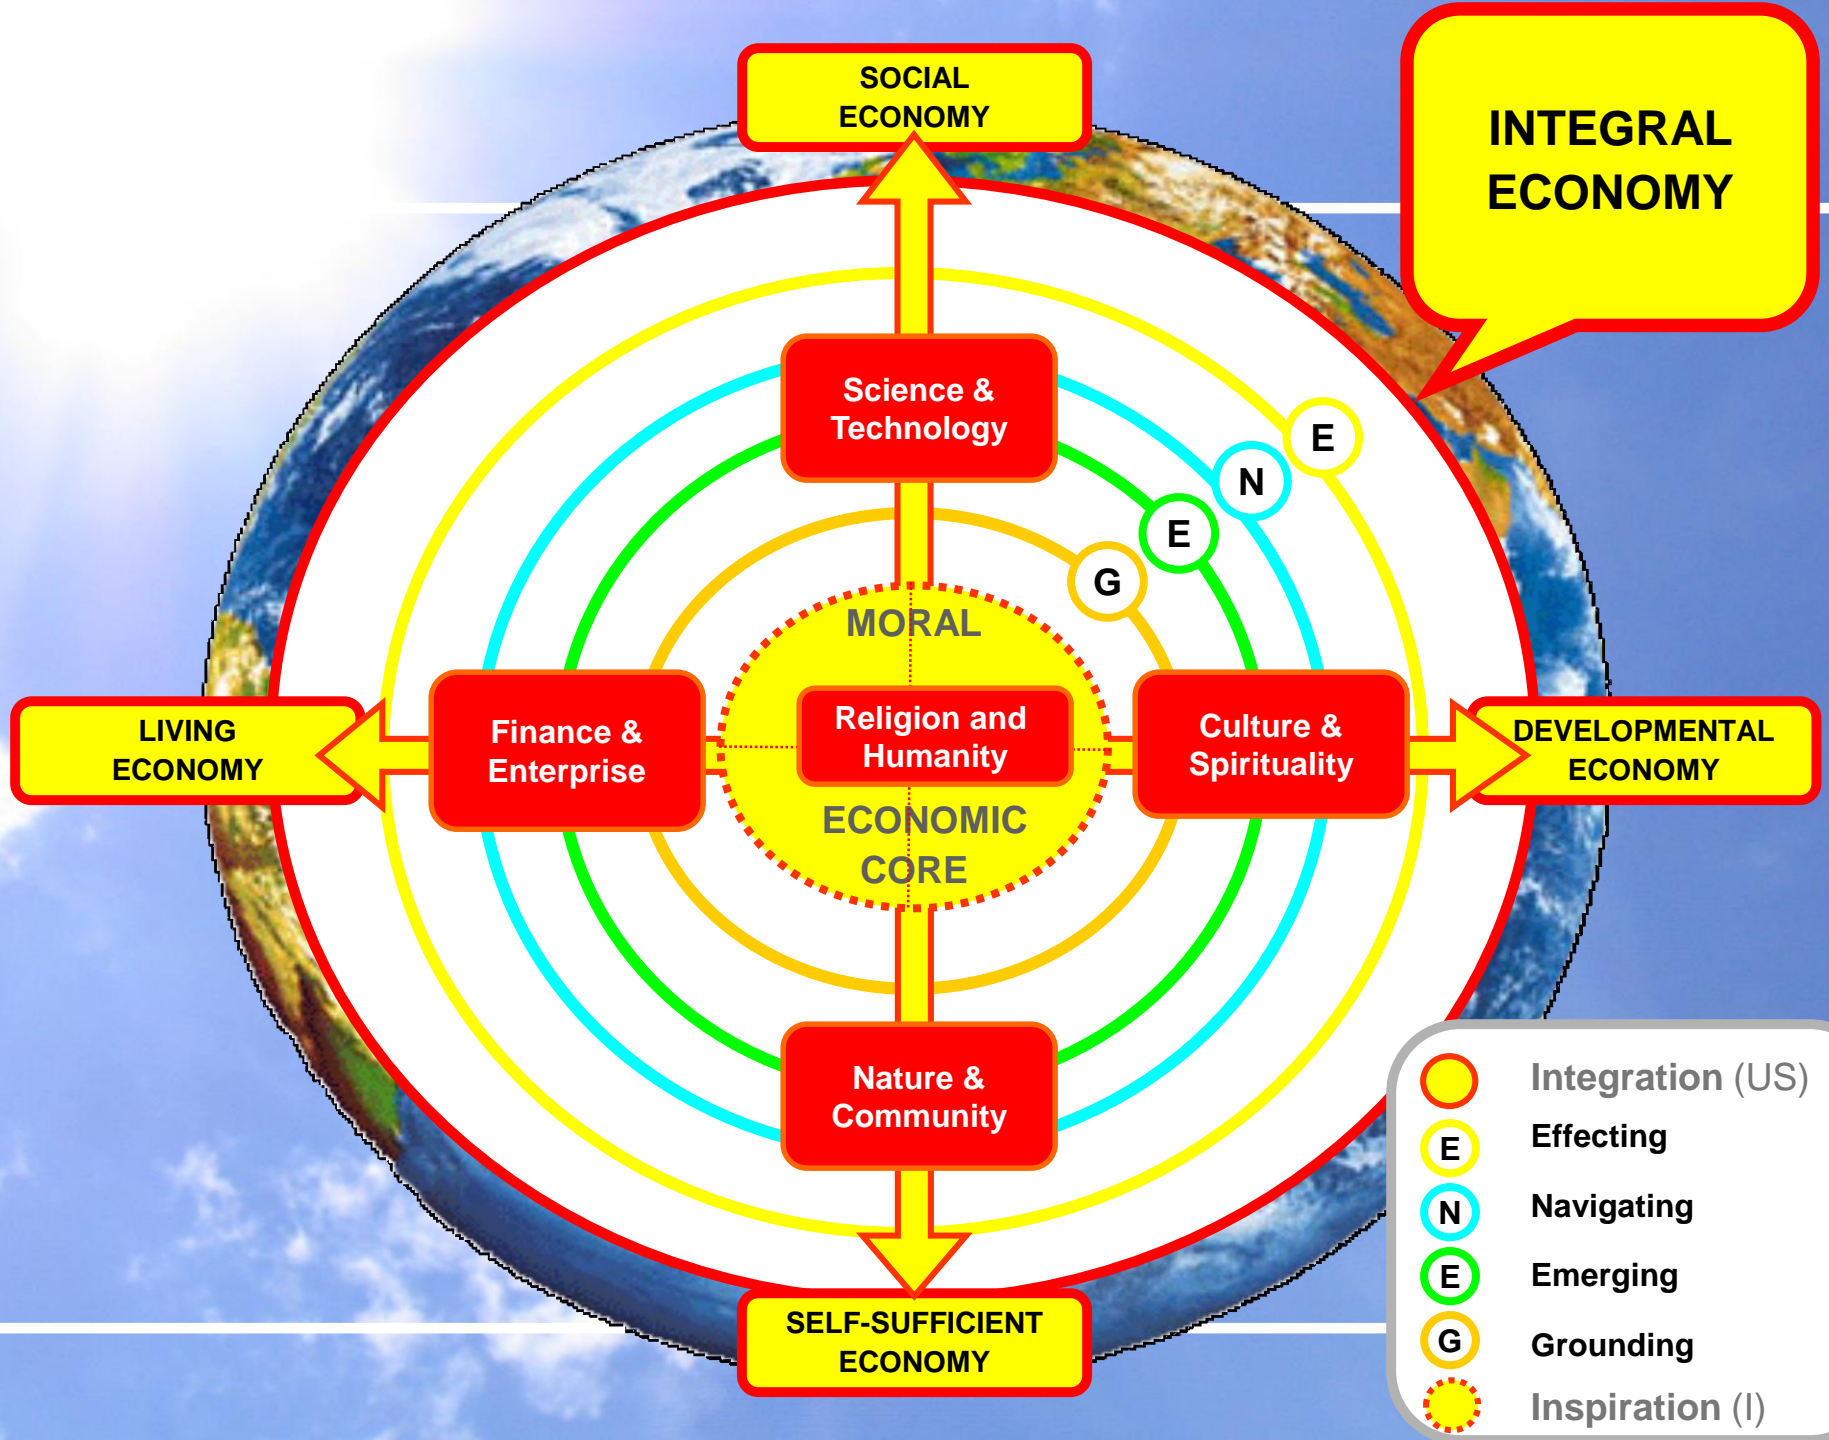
SOCIAL ECONOMY

INTEGRAL ECONOMY

Science & Technology

E
N
E
G

MORAL

LIVING ECONOMY

Finance & Enterprise

Religion and Humanity

Culture & Spirituality

DEVELOPMENTAL ECONOMY

ECONOMIC CORE

Nature & Community

SELF-SUFFICIENT ECONOMY

Integration (US)
E Effecting
N Navigating
E Emerging
G Grounding
Inspiration (I)